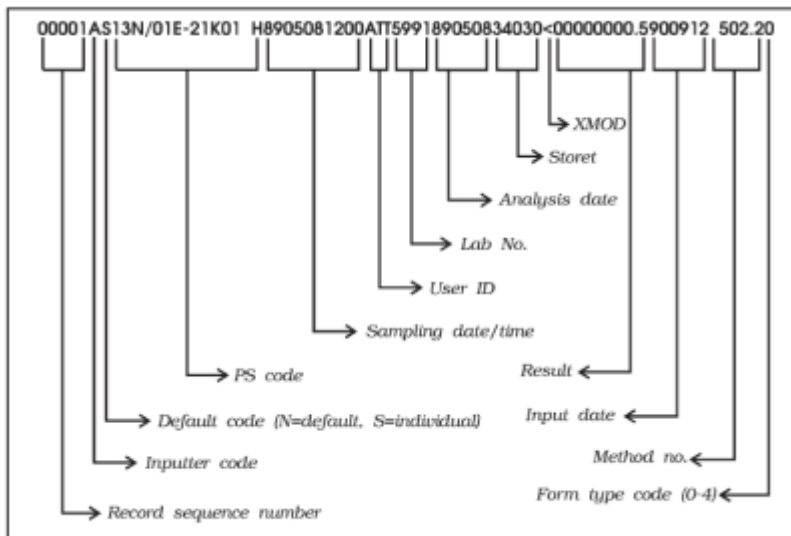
00001AS13N/01E-21K01 H8905081200ATT5991890508340 30<00000000.5900912 502.20

XMOD

Storet

Analysis date

Lab No.

User ID

Sampling date/time

PS code

Result

Default code (N=default, S=individual)

Input date

Inputter code

Method no.

Form type code (0-4)

Record sequence number